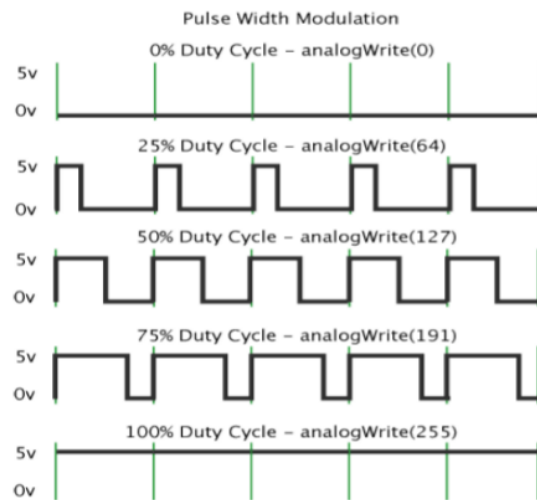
Pulse Width Modulation

0% Duty Cycle - analogWrite(0)
5v
0v

25% Duty Cycle - analogWrite(64)
5v
0v

50% Duty Cycle - analogWrite(127)
5v
0v

75% Duty Cycle - analogWrite(191)
5v
0v

100% Duty Cycle - analogWrite(255)
5v
0v